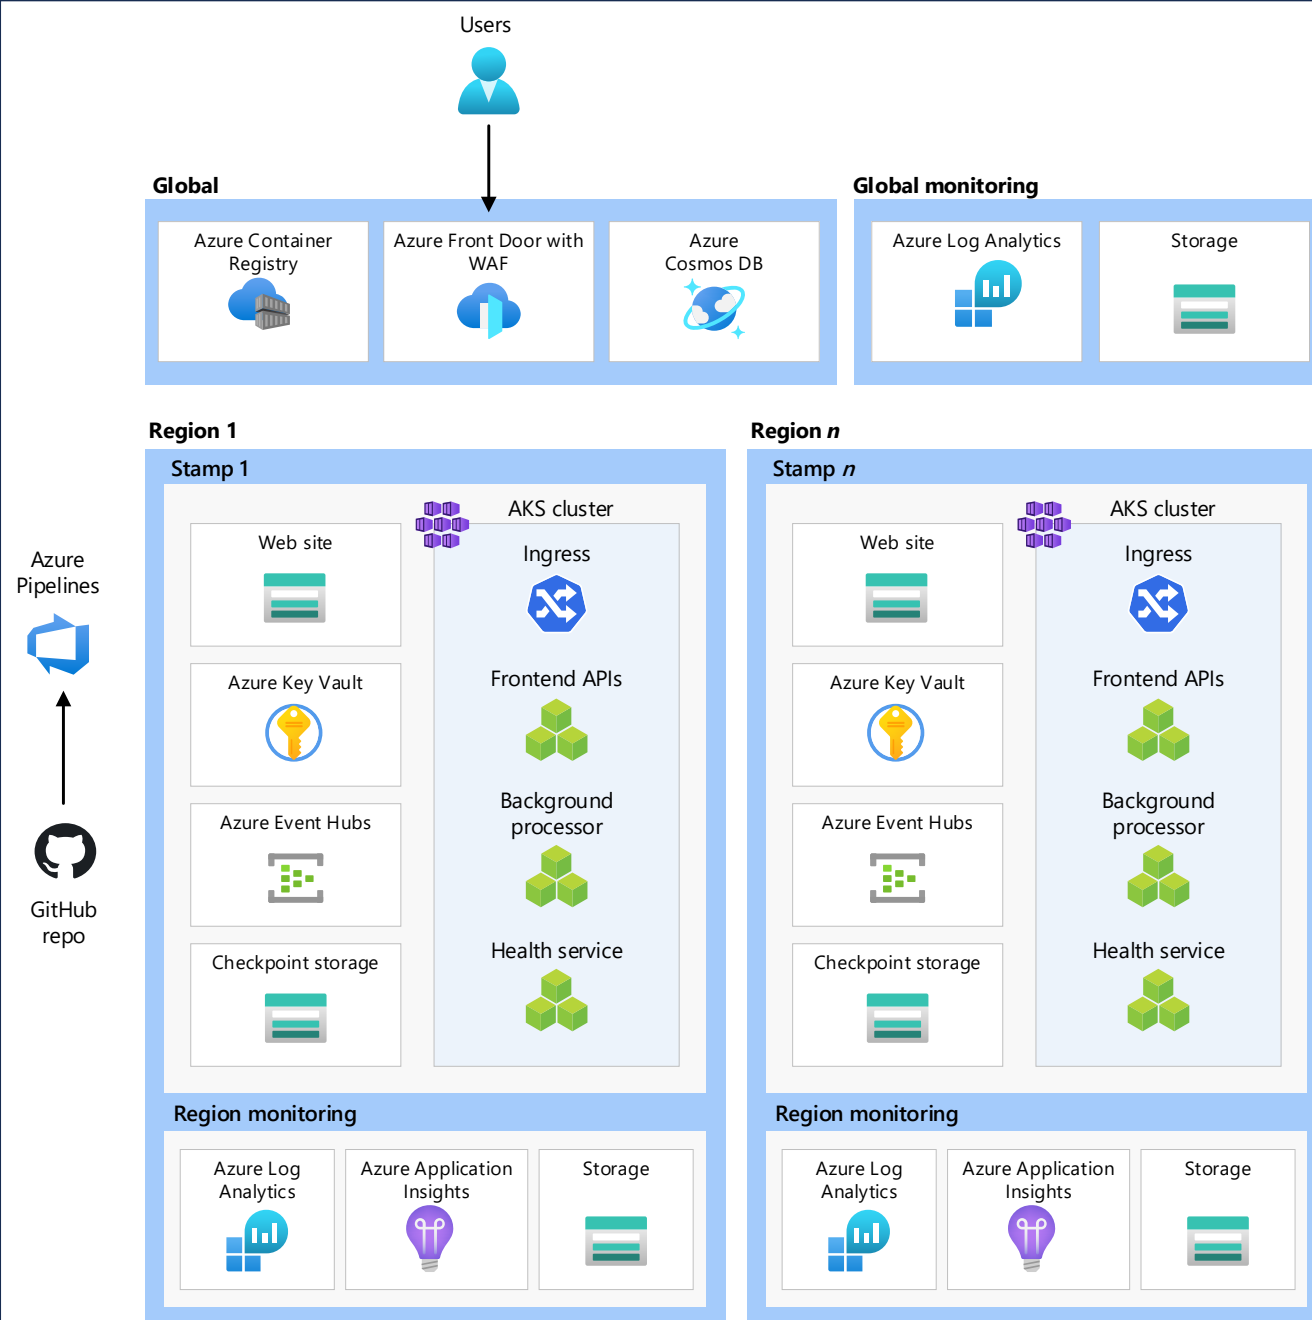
Users

Global

Azure Container Registry

Azure Front Door with WAF

Azure Cosmos DB

Global monitoring

Azure Log Analytics

Storage

Azure Pipelines

GitHub repo

Region 1

Stamp 1

AKS cluster

Web site

Ingress

Azure Key Vault

Frontend APIs

Azure Event Hubs

Background processor

Checkpoint storage

Health service

Region monitoring

Azure Log Analytics

Azure Application Insights

Storage

Region *n*

Stamp *n*

AKS cluster

Web site

Ingress

Azure Key Vault

Frontend APIs

Azure Event Hubs

Background processor

Checkpoint storage

Health service

Region monitoring

Azure Log Analytics

Azure Application Insights

Storage